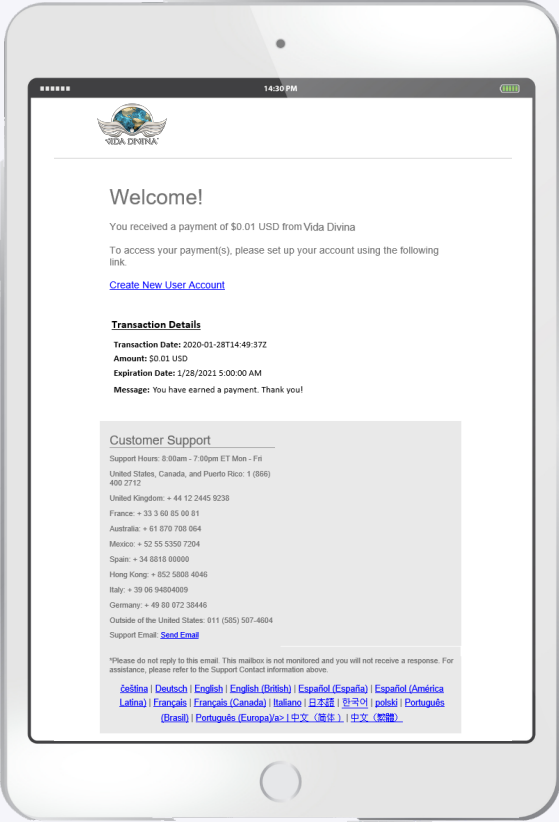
14:30 PM

VIDA DIVINA

Welcome!

You received a payment of $0.01 USD from Vida Divina

To access your payment(s), please set up your account using the following link.

Create New User Account

Transaction Details

Transaction Date: 2020-01-28T14:49:37Z

Amount: $0.01 USD

Expiration Date: 1/28/2021 5:00:00 AM

Message: You have earned a payment. Thank you!

Customer Support

Support Hours: 8:00am - 7:00pm ET Mon - Fri

United States, Canada, and Puerto Rico: 1 (866) 400 2712

United Kingdom: + 44 12 2445 9238

France: + 33 3 60 85 00 81

Australia: + 61 870 708 064

Mexico: + 52 55 5350 7204

Spain: + 34 8818 00000

Hong Kong: + 852 5800 4046

Italy: + 39 06 94804009

Germany: + 49 80 072 38446

Outside of the United States: 011 (585) 507-4604

Support Email: Send Email

*Please do not reply to this email. This mailbox is not monitored and you will not receive a response. For assistance, please refer to the Support Contact information above.

čeština | Deutsch | English | English (British) | Español (España) | Español (América Latina) | Français | Français (Canada) | Italiano | 日本語 | 한국어 | polski | Português (Brasil) | Português (Europa)/a> | 中文（简体） | 中文（繁體）